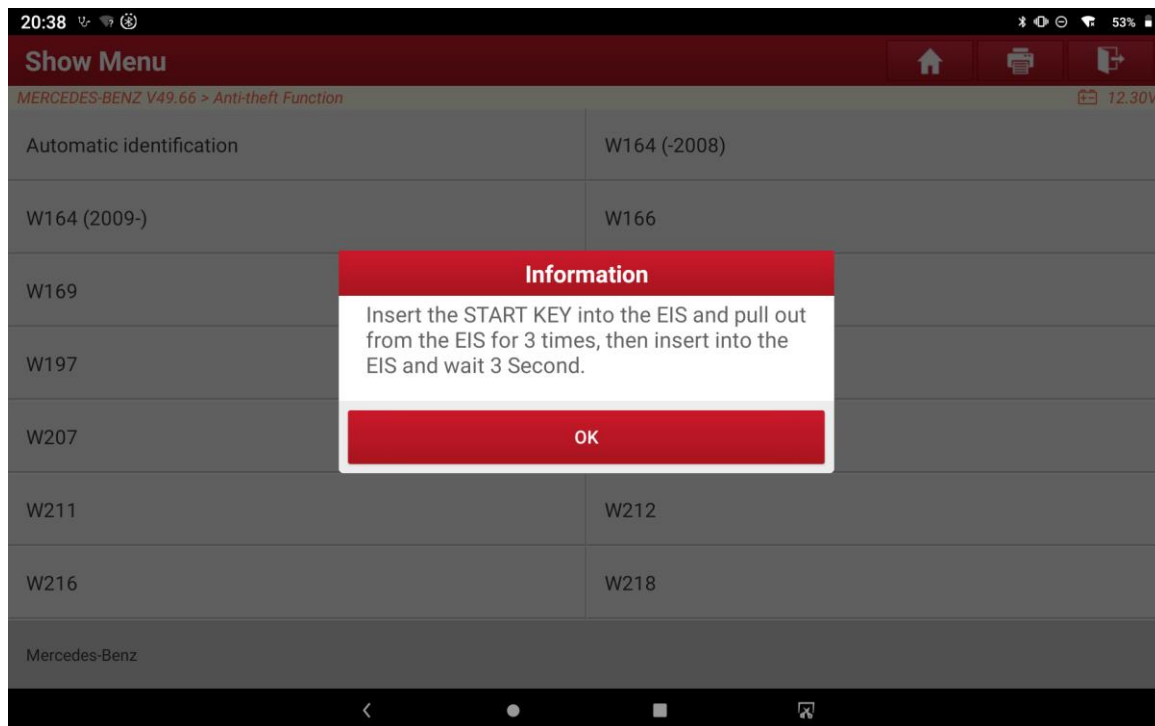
20:38

53%

Show Menu

MERCEDES-BENZ V49.66 > Anti-theft Function

12.30V

| | |
|---|---|
| Automatic identification | W164 (-2008) |
| W164 (2009-) | W166 |
| W169 | |
| W197 | |
| W207 | |
| W211 | W212 |
| W216 | W218 |

Information

Insert the START KEY into the EIS and pull out from the EIS for 3 times, then insert into the EIS and wait 3 Second.

OK

Mercedes-Benz